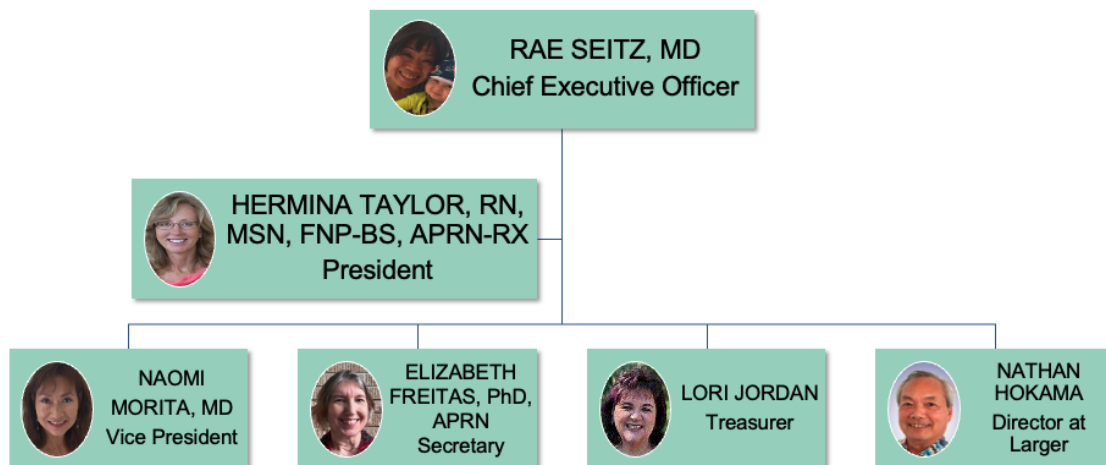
RAE SEITZ, MD
Chief Executive Officer

HERMINA TAYLOR, RN, MSN, FNP-BS, APRN-RX
President

NAOMI MORITA, MD
Vice President

ELIZABETH FREITAS, PhD, APRN
Secretary

LORI JORDAN
Treasurer

NATHAN HOKAMA
Director at Larger